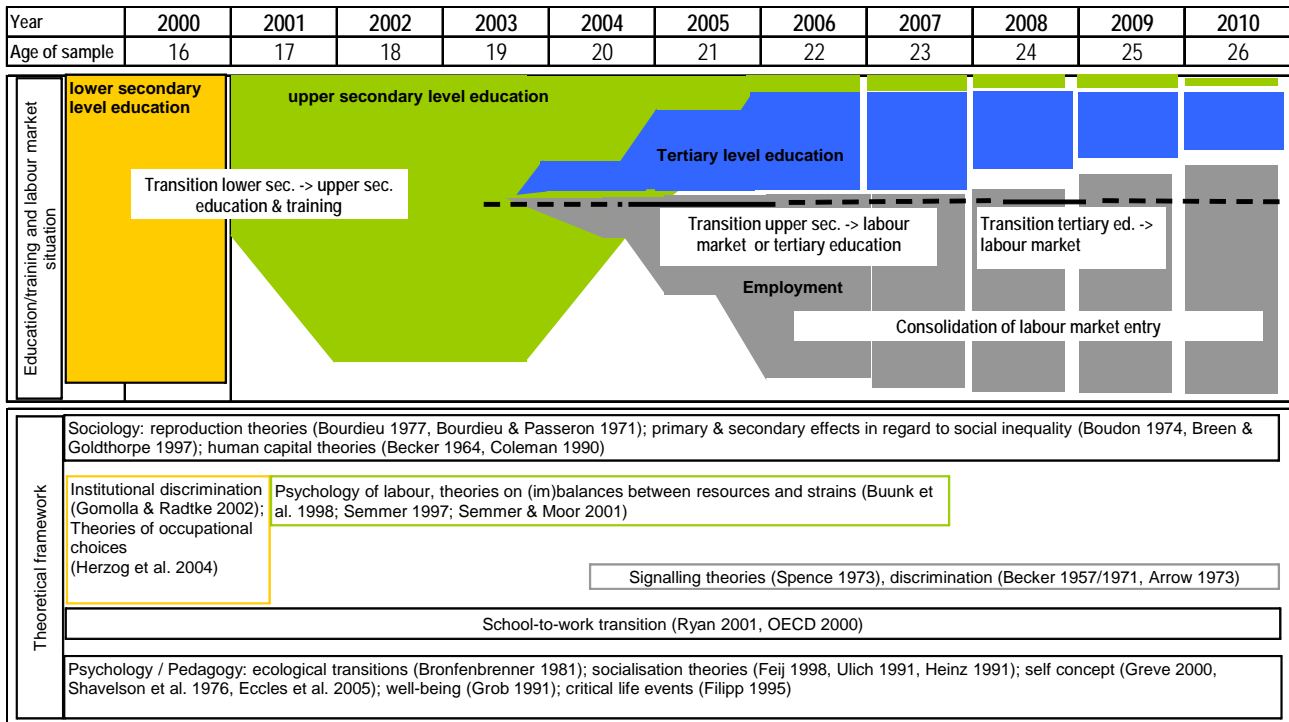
| Year | 2000 | 2001 | 2002 | 2003 | 2004 | 2005 | 2006 | 2007 | 2008 | 2009 | 2010 |
|---|---|---|---|---|---|---|---|---|---|---|---|
| Age of sample | 16 | 17 | 18 | 19 | 20 | 21 | 22 | 23 | 24 | 25 | 26 |

Education/training and labour market situation

lower secondary level education

upper secondary level education

Tertiary level education

Transition lower sec. -> upper sec. education & training

Transition upper sec. -> labour market or tertiary education

Transition tertiary ed. -> labour market

Employment

Consolidation of labour market entry

Theoretical framework

Sociology: reproduction theories (Bourdieu 1977, Bourdieu & Passeron 1971); primary & secondary effects in regard to social inequality (Boudon 1974, Breen & Goldthorpe 1997); human capital theories (Becker 1964, Coleman 1990)

Institutional discrimination (Gomolla & Radtke 2002); Theories of occupational choices (Herzog et al. 2004)

Psychology of labour, theories on (im)balances between resources and strains (Buunk et al. 1998; Semmer 1997; Semmer & Moor 2001)

Signalling theories (Spence 1973), discrimination (Becker 1957/1971, Arrow 1973)

School-to-work transition (Ryan 2001, OECD 2000)

Psychology / Pedagogy: ecological transitions (Bronfenbrenner 1981); socialisation theories (Feij 1998, Ulich 1991, Heinz 1991); self concept (Greve 2000, Shavelson et al. 1976, Eccles et al. 2005); well-being (Grob 1991); critical life events (Filipp 1995)